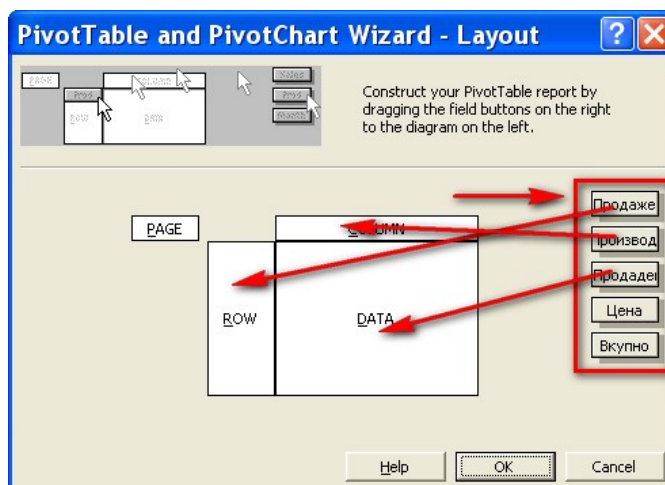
PivotTable and PivotChart Wizard - Layout

PAGE
COLUMN
Prod
ROW
DATA
Sales
Prod
Month

Construct your PivotTable report by dragging the field buttons on the right to the diagram on the left.

PAGE
COLUMN
ROW
DATA

Продаже
Производ
Продавец
Цена
Вкупно

Help
OK
Cancel